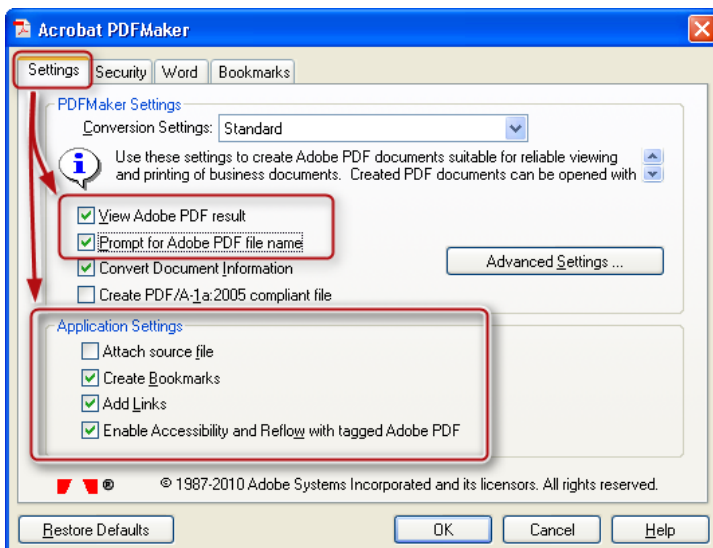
Acrobat PDFMaker

Settings | Security | Word | Bookmarks

PDFMaker Settings

Conversion Settings: Standard

Use these settings to create Adobe PDF documents suitable for reliable viewing and printing of business documents. Created PDF documents can be opened with

View Adobe PDF result

Prompt for Adobe PDF file name

Convert Document Information

Create PDF/A-1a:2005 compliant file

Advanced Settings ...

Application Settings

Attach source file

Create Bookmarks

Add Links

Enable Accessibility and Reflow with tagged Adobe PDF

® © 1987-2010 Adobe Systems Incorporated and its licensors. All rights reserved.

Restore Defaults

OK

Cancel

Help